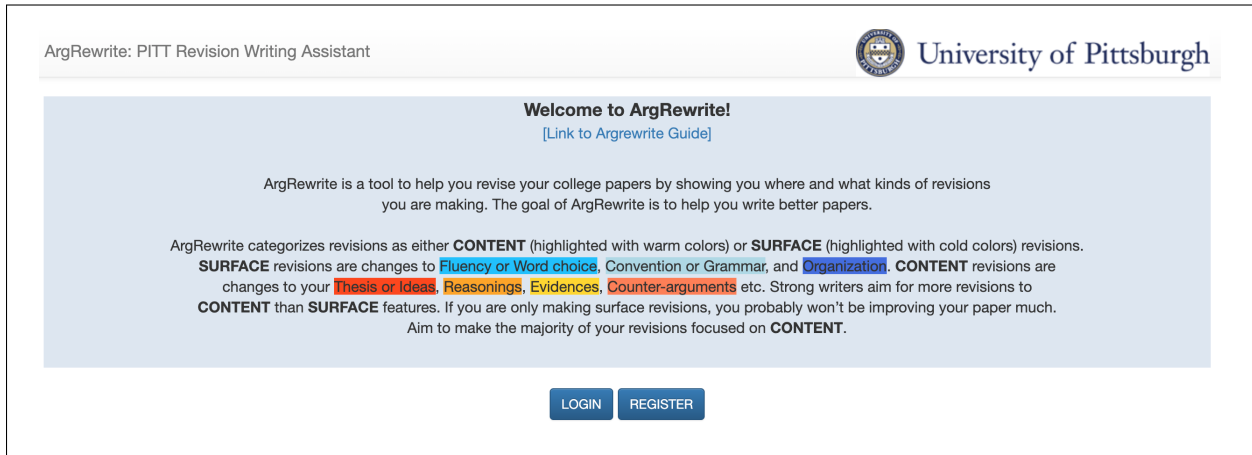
ArgRewrite: PITT Revision Writing Assistant

University of Pittsburgh

**Welcome to ArgRewrite!**

[Link to Argrewrite Guide]

ArgRewrite is a tool to help you revise your college papers by showing you where and what kinds of revisions you are making. The goal of ArgRewrite is to help you write better papers.

ArgRewrite categorizes revisions as either **CONTENT** (highlighted with warm colors) or **SURFACE** (highlighted with cold colors) revisions. **SURFACE** revisions are changes to Fluency or Word choice, Convention or Grammar, and Organization. **CONTENT** revisions are changes to your Thesis or Ideas, Reasonings, Evidences, Counter-arguments etc. Strong writers aim for more revisions to **CONTENT** than **SURFACE** features. If you are only making surface revisions, you probably won't be improving your paper much. Aim to make the majority of your revisions focused on **CONTENT**.

LOGIN REGISTER